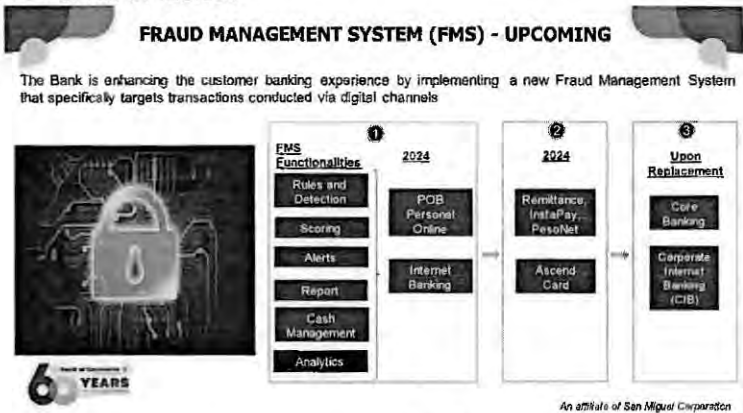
FRAUD MANAGEMENT SYSTEM (FMS) - UPCOMING

The Bank is enhancing the customer banking experience by implementing a new Fraud Management System that specifically targets transactions conducted via digital channels

1

FMS Functionalities

Rules and Detection

Scoring

Alerts

Report

Cash Management

Analytics

2024

POB Personal Online

Internet Banking

2

2024

Remittance, InstaPay, PesoNet

Ascend Card

3

Upon Replacement

Core Banking

Corporate Internet Banking (CIB)

6 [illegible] YEARS

An affiliate of San Miguel Corporation